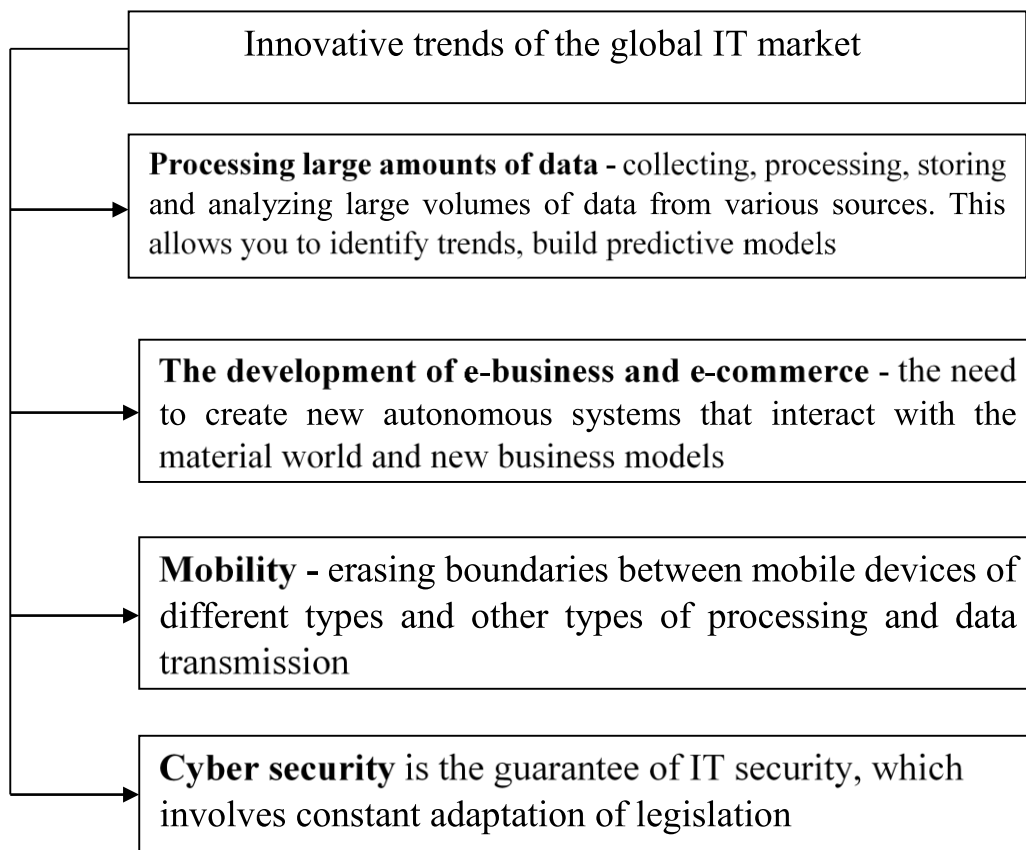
Innovative trends of the global IT market

**Processing large amounts of data -** collecting, processing, storing and analyzing large volumes of data from various sources. This allows you to identify trends, build predictive models

**The development of e-business and e-commerce -** the need to create new autonomous systems that interact with the material world and new business models

**Mobility -** erasing boundaries between mobile devices of different types and other types of processing and data transmission

**Cyber security** is the guarantee of IT security, which involves constant adaptation of legislation